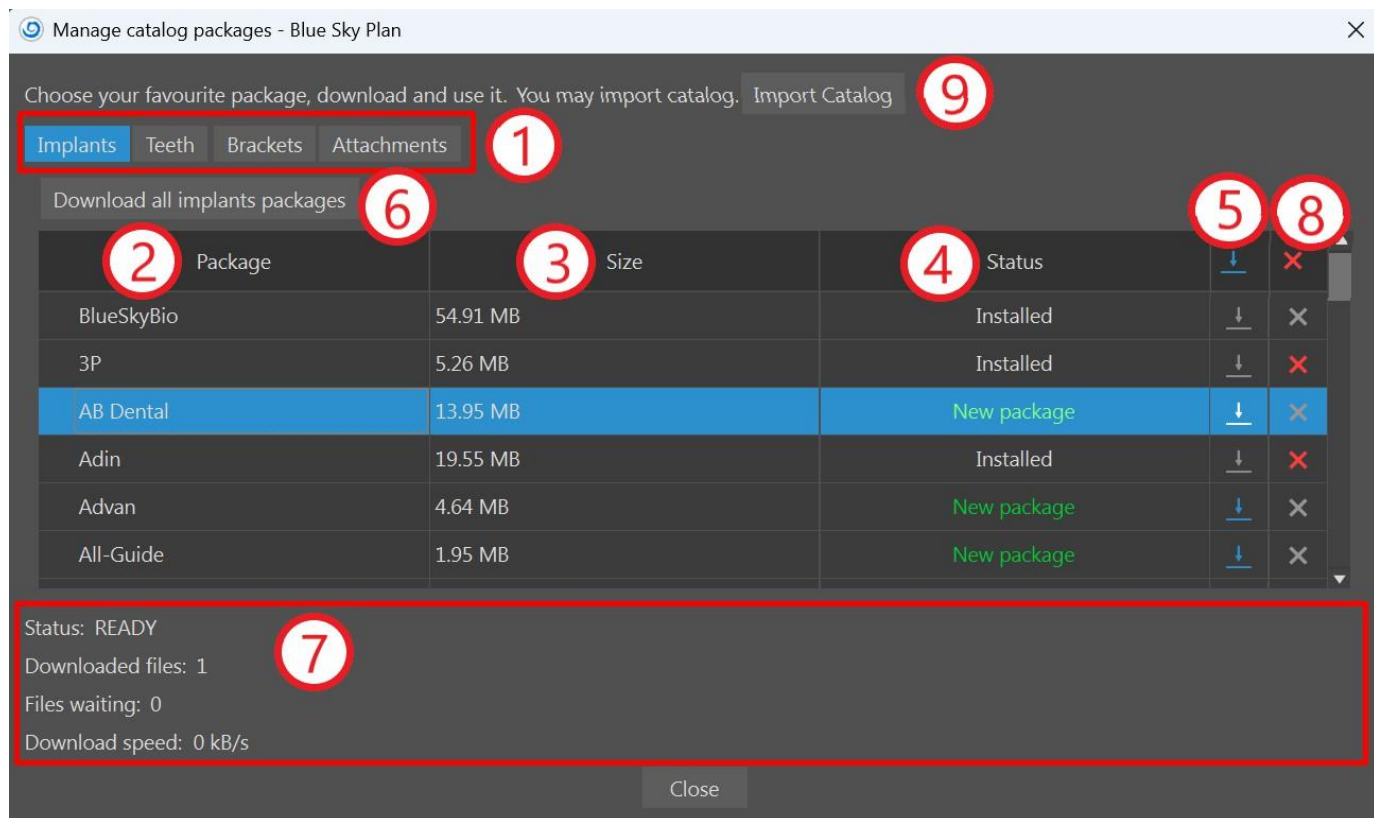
Manage catalog packages - Blue Sky Plan

Choose your favourite package, download and use it. You may import catalog. Import Catalog 9

Implants Teeth Brackets Attachments 1

Download all implants packages 6

5 8

| 2 Package | 3 Size | 4 Status | | |
|---|---|---|---|---|
| BlueSkyBio | 54.91 MB | Installed | | |
| 3P | 5.26 MB | Installed | | |
| AB Dental | 13.95 MB | New package | | |
| Adin | 19.55 MB | Installed | | |
| Advan | 4.64 MB | New package | | |
| All-Guide | 1.95 MB | New package | | |

Status: READY
Downloaded files: 1
Files waiting: 0
Download speed: 0 kB/s

7

Close